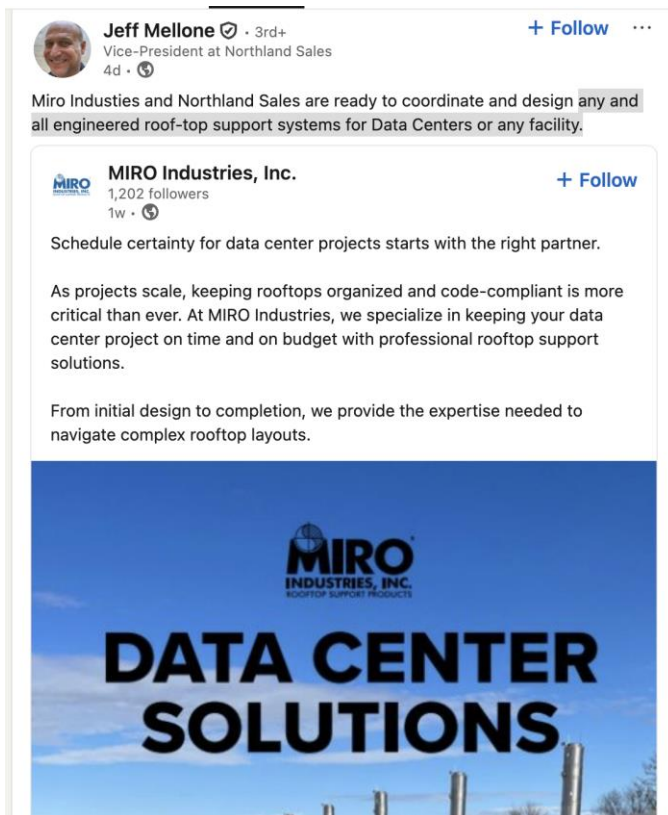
Jeff Mellone · 3rd+
Vice-President at Northland Sales
4d ·

+ Follow ···

Miro Industies and Northland Sales are ready to coordinate and design any and all engineered roof-top support systems for Data Centers or any facility.

MIRO INDUSTRIES, INC.

MIRO Industries, Inc.
1,202 followers
1w ·

+ Follow

Schedule certainty for data center projects starts with the right partner.

As projects scale, keeping rooftops organized and code-compliant is more critical than ever. At MIRO Industries, we specialize in keeping your data center project on time and on budget with professional rooftop support solutions.

From initial design to completion, we provide the expertise needed to navigate complex rooftop layouts.

MIRO
INDUSTRIES, INC.
ROOFTOP SUPPORT PRODUCTS

DATA CENTER SOLUTIONS.